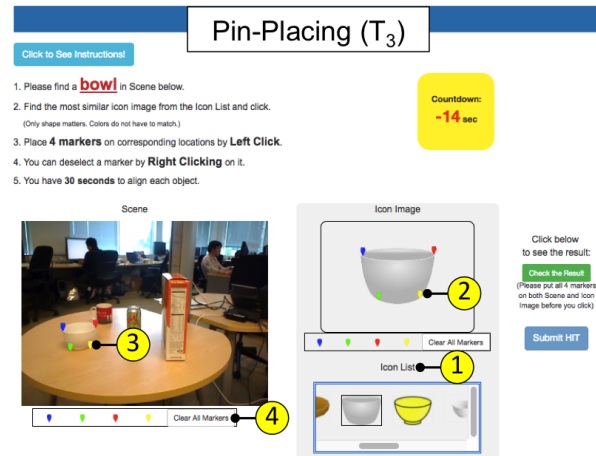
Pin-Placing ($T_3$)

Click to See Instructions!

1. Please find a bowl in Scene below.
2. Find the most similar icon image from the Icon List and click.
(Only shape matters. Colors do not have to match.)
3. Place 4 markers on corresponding locations by Left Click.
4. You can deselect a marker by Right Clicking on it.
5. You have 30 seconds to align each object.

Countdown:
-14 sec

Scene

3

Clear All Markers

4

Icon Image

2

Clear All Markers

Icon List

1

Click below to see the result:

Check the Result

(Please put all 4 markers on both Scene and Icon Image before you click)

Submit HIT